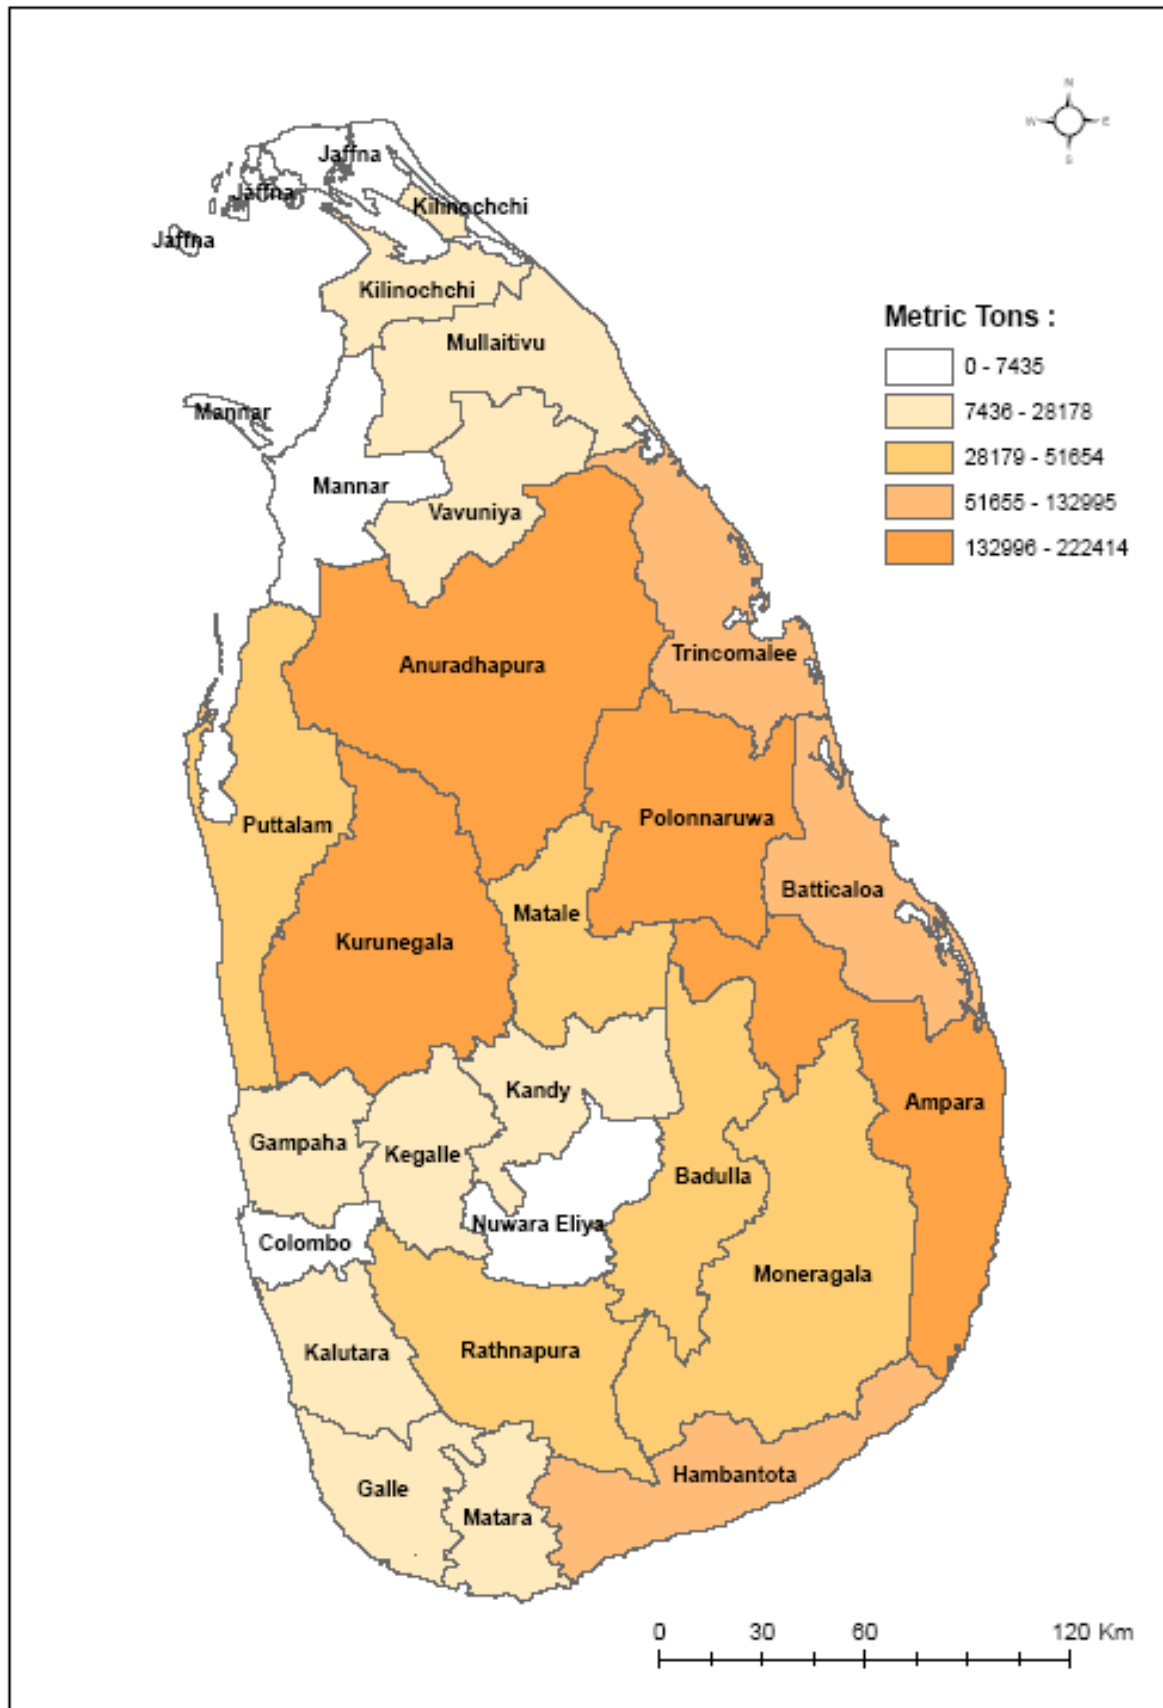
N
W E
S

Jaffna
Jaffna
Jaffna
Kilinochchi
Kilinochchi
Mullaitivu
Mannar
Mannar
Vavuniya
Anuradhapura
Trincomalee
Polonnaruwa
Puttalam
Batticaloa
Matale
Kurunegala
Kandy
Ampara
Gampaha
Kegalle
Badulla
Nuwara Eliya
Colombo
Moneragala
Kalutara
Rathnapura
Hambantota
Galle
Matara

Metric Tons :
0 - 7435
7436 - 28178
28179 - 51654
51655 - 132995
132996 - 222414

0 30 60 120 Km